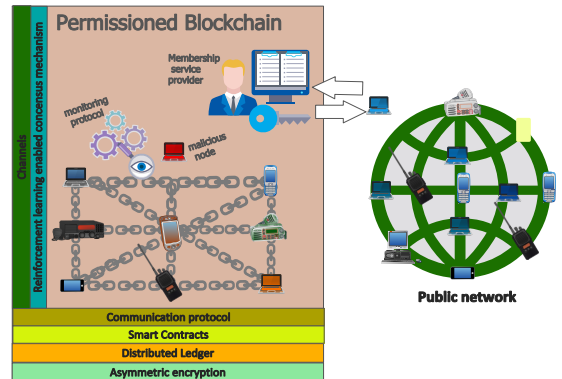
Permissioned Blockchain

Channels

Reinforcement learning enabled concensus mechanism

Membership service provider

monitoring protocol

malicious node

Public network

Communication protocol

Smart Contracts

Distributed Ledger

Asymmetric encryption